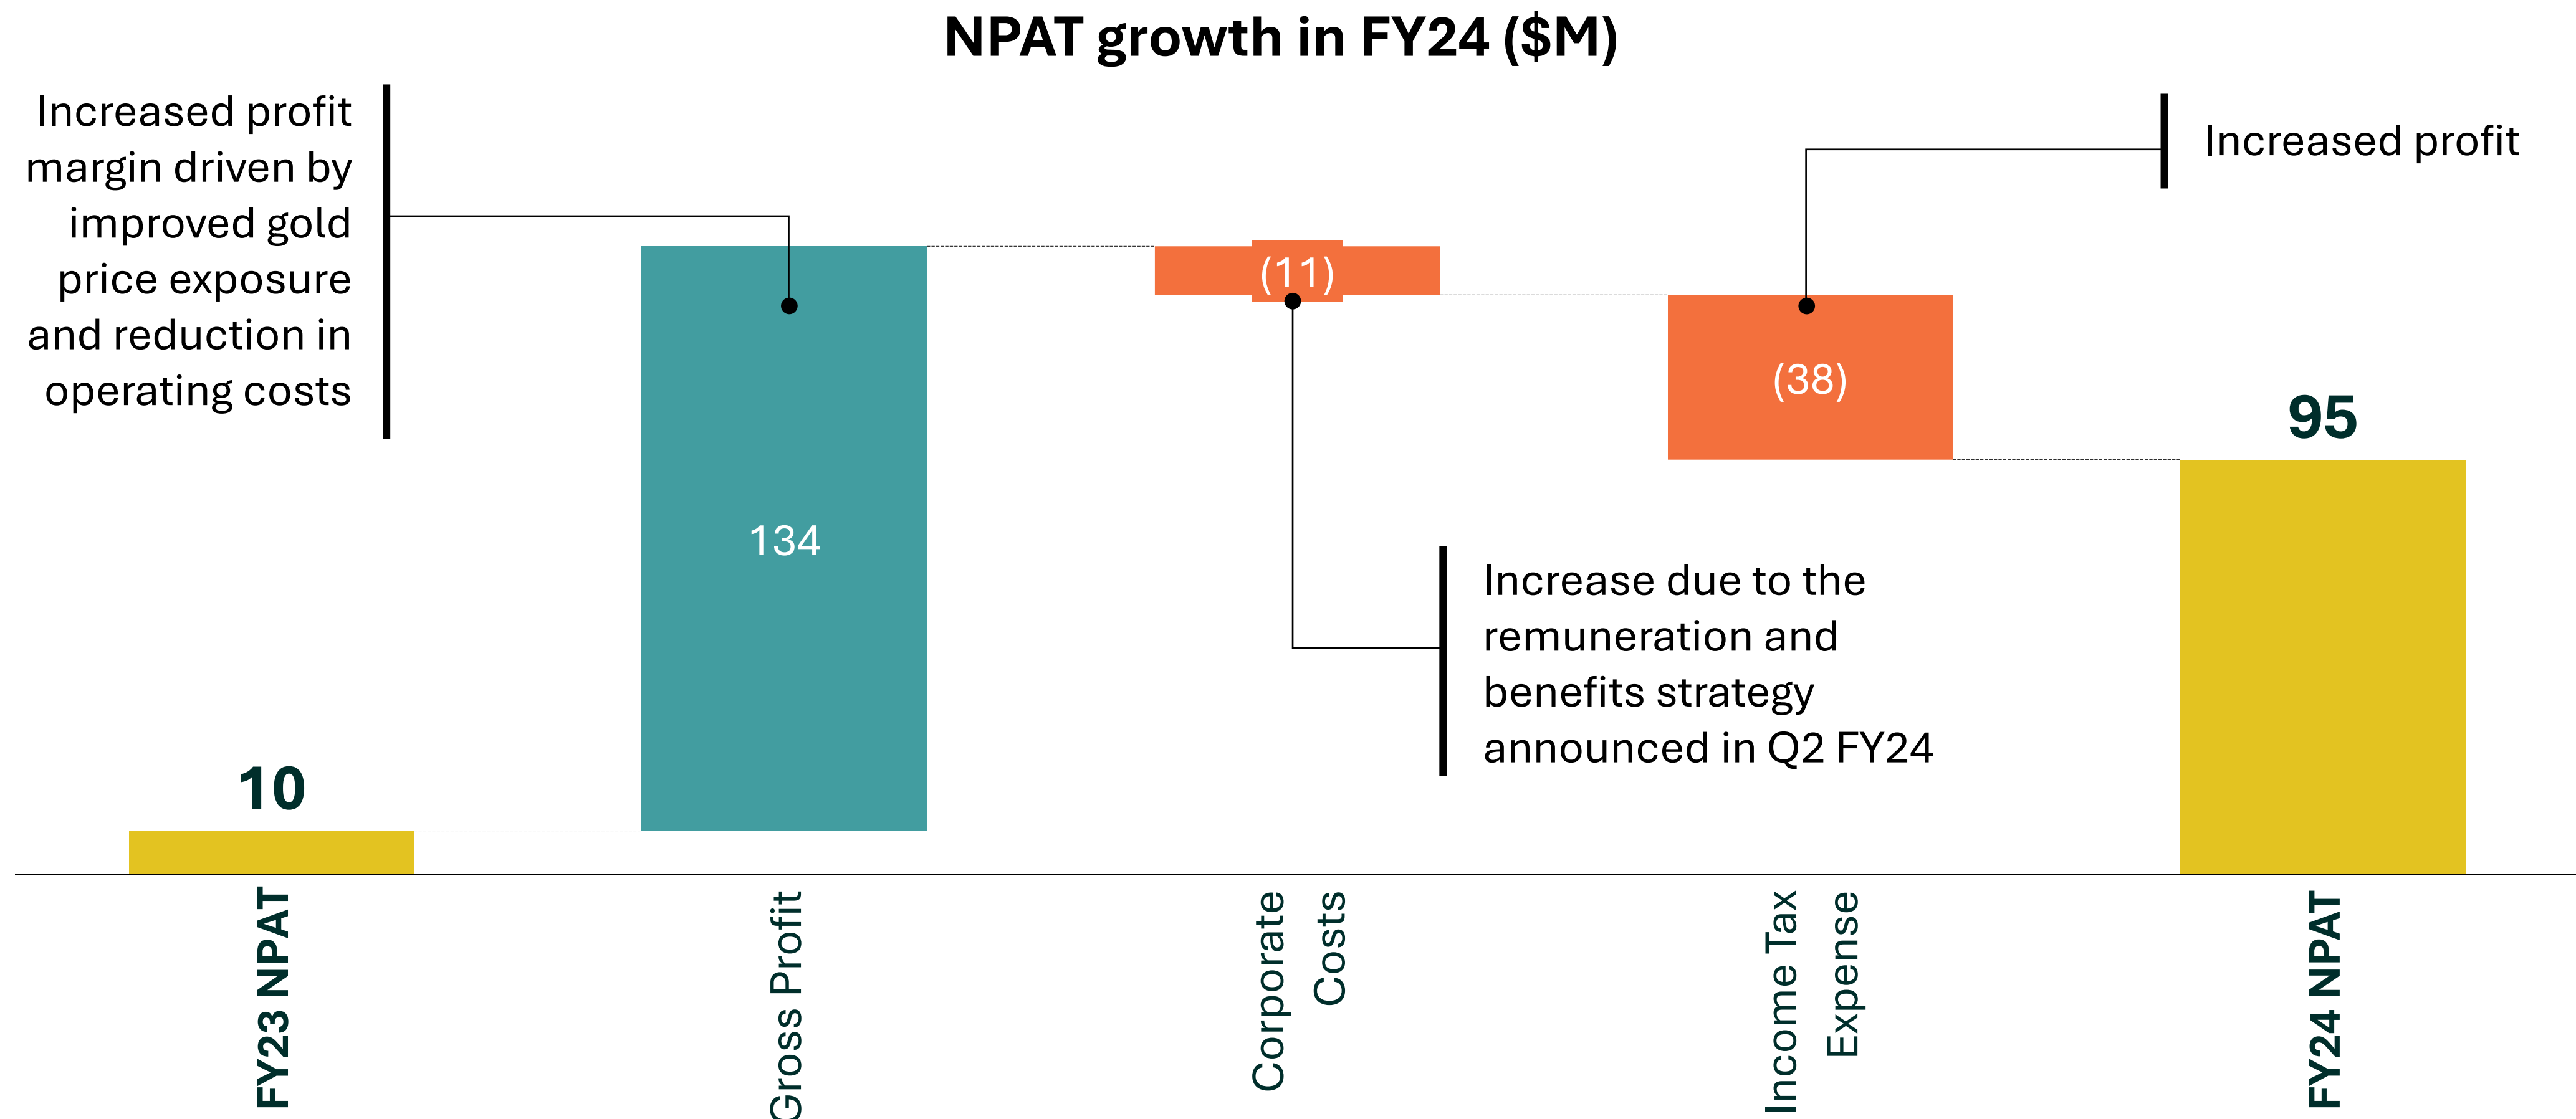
NPAT growth in FY24 ($M)

Increased profit margin driven by improved gold price exposure and reduction in operating costs

Increased profit

(11)

(38)

95

134

Increase due to the remuneration and benefits strategy announced in Q2 FY24

10

FY23 NPAT

Gross Profit

Corporate Costs

Income Tax Expense

FY24 NPAT